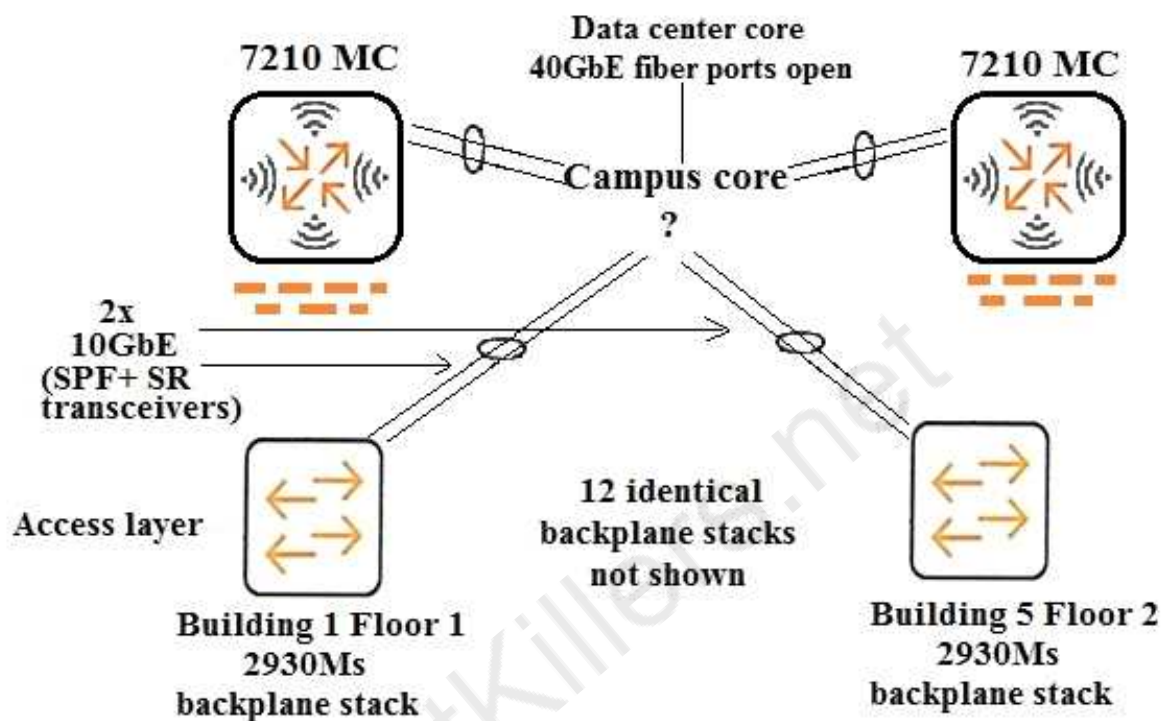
Data center core
40GbE fiber ports open

7210 MC

7210 MC

Campus core
?

2x
10GbE
(SPF+ SR
transceivers)

Access layer

12 identical
backplane stacks
not shown

Building 1 Floor 1
2930Ms
backplane stack

Building 5 Floor 2
2930Ms
backplane stack